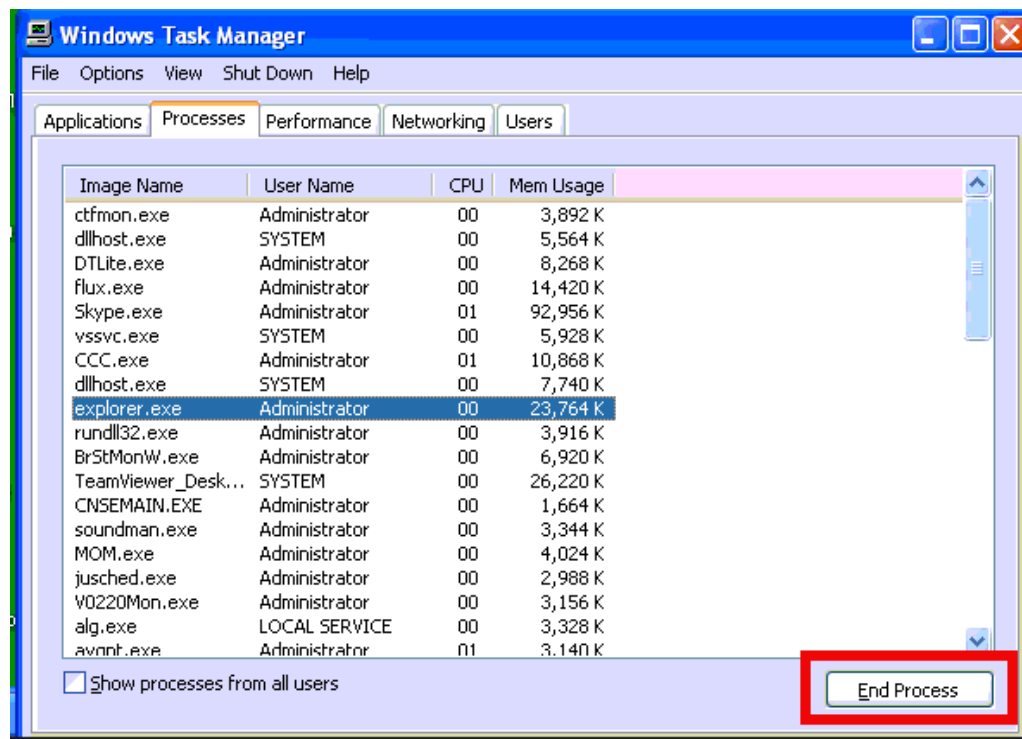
Windows Task Manager

File Options View Shut Down Help

Applications Processes Performance Networking Users

| Image Name | User Name | CPU | Mem Usage |
|---|---|---|---|
| ctfmon.exe | Administrator | 00 | 3,892 K |
| dllhost.exe | SYSTEM | 00 | 5,564 K |
| DTLite.exe | Administrator | 00 | 8,268 K |
| flux.exe | Administrator | 00 | 14,420 K |
| Skype.exe | Administrator | 01 | 92,956 K |
| vssvc.exe | SYSTEM | 00 | 5,928 K |
| CCC.exe | Administrator | 01 | 10,868 K |
| dllhost.exe | SYSTEM | 00 | 7,740 K |
| explorer.exe | Administrator | 00 | 23,764 K |
| rundll32.exe | Administrator | 00 | 3,916 K |
| BrStMonW.exe | Administrator | 00 | 6,920 K |
| TeamViewer_Desk... | SYSTEM | 00 | 26,220 K |
| CNSEMAIN.EXE | Administrator | 00 | 1,664 K |
| soundman.exe | Administrator | 00 | 3,344 K |
| MOM.exe | Administrator | 00 | 4,024 K |
| jusched.exe | Administrator | 00 | 2,988 K |
| V0220Mon.exe | Administrator | 00 | 3,156 K |
| alg.exe | LOCAL SERVICE | 00 | 3,328 K |
| avgnt.exe | Administrator | 01 | 3,140 K |

Show processes from all users

End Process